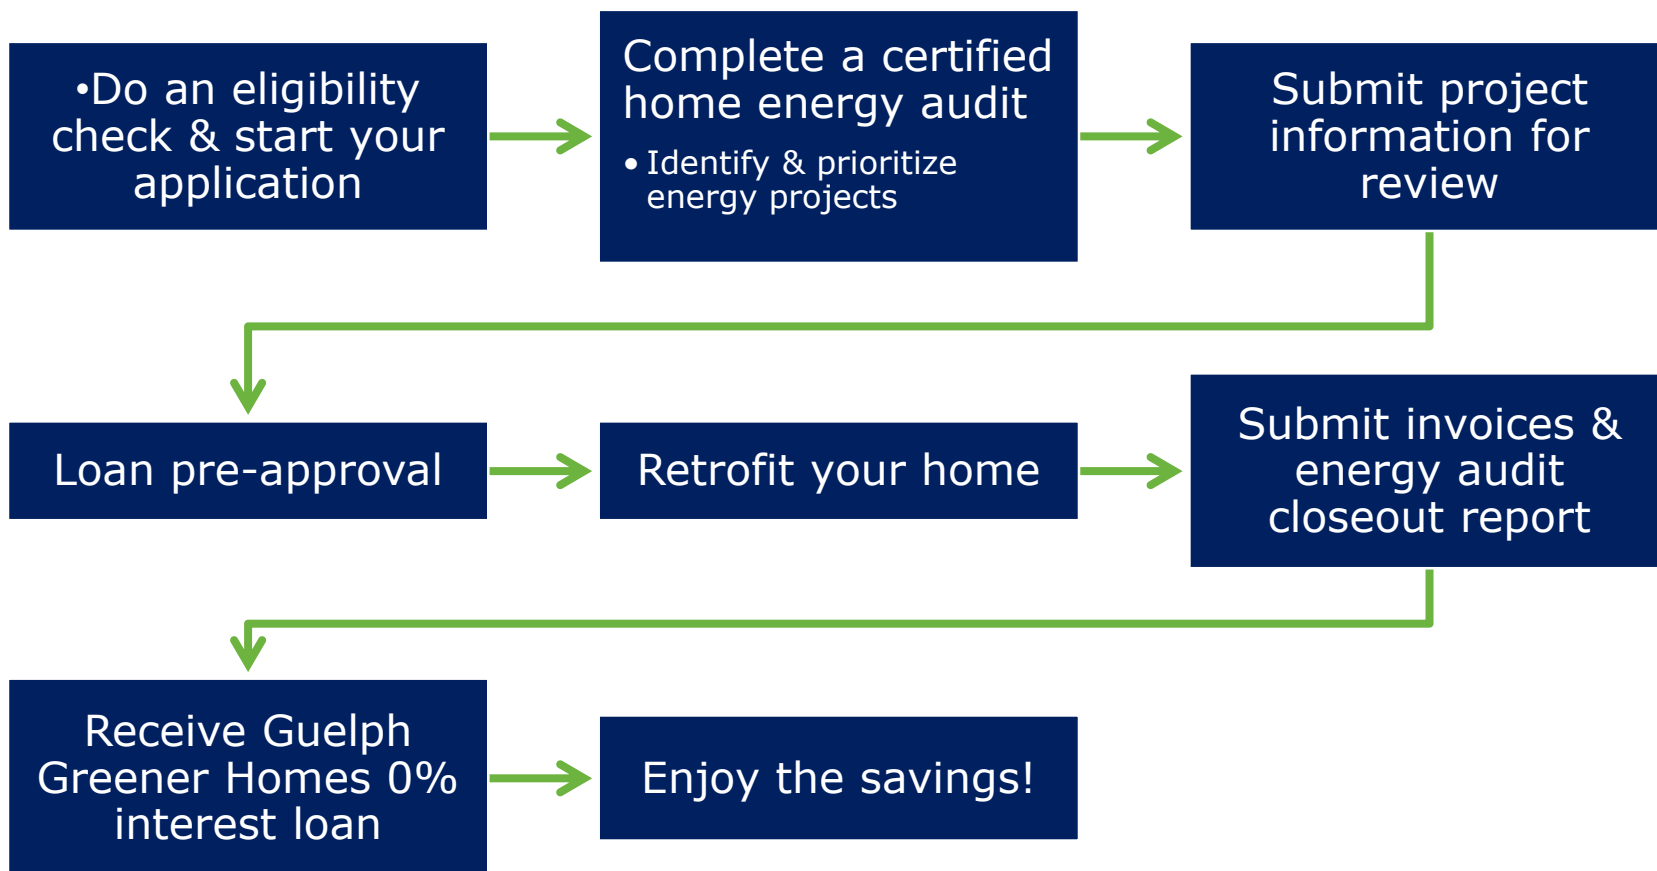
•Do an eligibility check & start your application

Complete a certified home energy audit

• Identify & prioritize energy projects

Submit project information for review

Loan pre-approval

Retrofit your home

Submit invoices & energy audit closeout report

Receive Guelph Greener Homes 0% interest loan

Enjoy the savings!